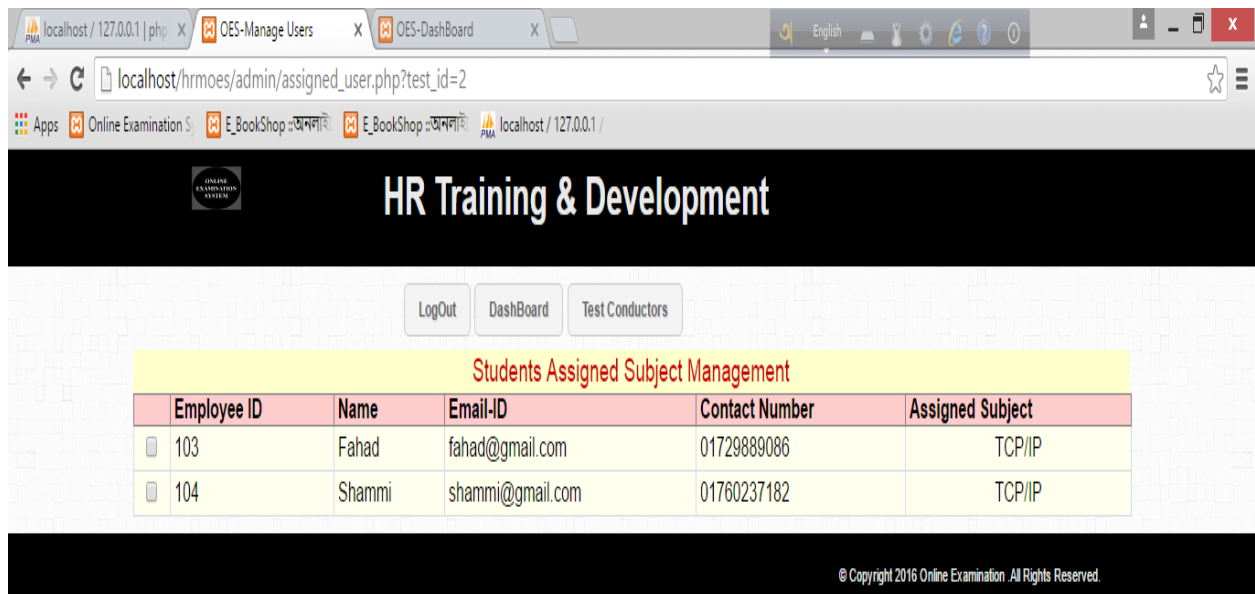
localhost / 127.0.0.1 | php ×
OES-Manage Users ×
OES-DashBoard ×
English
localhost/hrmoes/admin/assigned_user.php?test_id=2
Apps Online Examination S E_BookShop ::অনলাই E_BookShop ::অনলাই localhost / 127.0.0.1 /

ONLINE EXAMINATION SYSTEM

HR Training & Development

LogOut DashBoard Test Conductors

Students Assigned Subject Management

| | Employee ID | Name | Email-ID | Contact Number | Assigned Subject |
|---|---|---|---|---|---|
| | 103 | Fahad | fahad@gmail.com | 01729889086 | TCP/IP |
| | 104 | Shammi | shammi@gmail.com | 01760237182 | TCP/IP |

© Copyright 2016 Online Examination .All Rights Reserved.